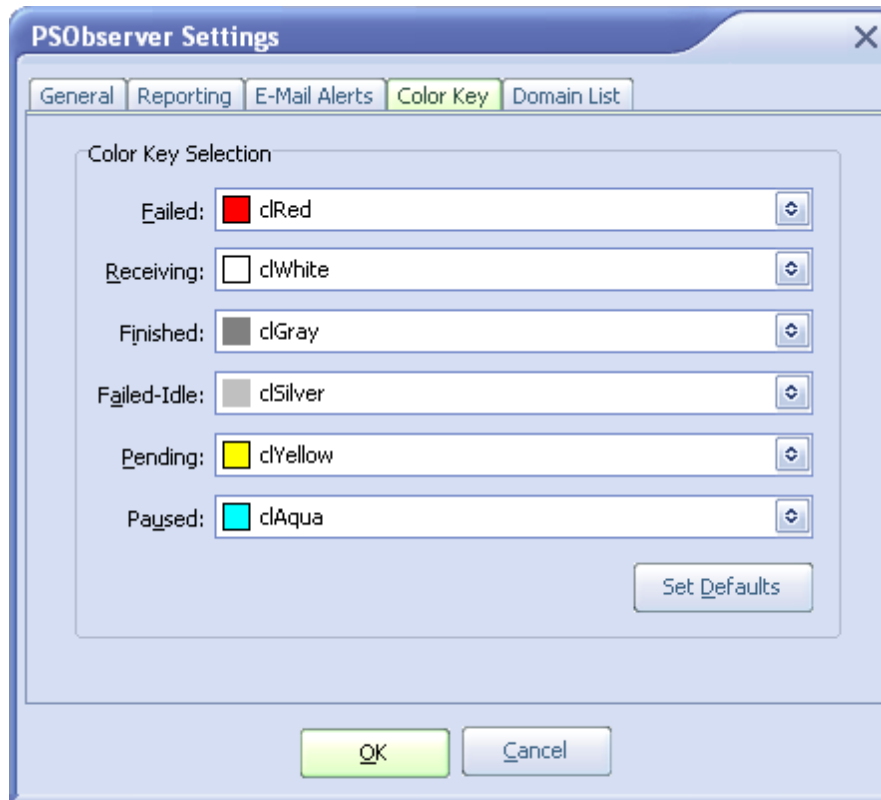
PSObserver Settings

General | Reporting | E-Mail Alerts | Color Key | Domain List

Color Key Selection

Failed: clRed

Receiving: clWhite

Finished: clGray

Failed-Idle: clSilver

Pending: clYellow

Paused: clAqua

Set Defaults

OK

Cancel